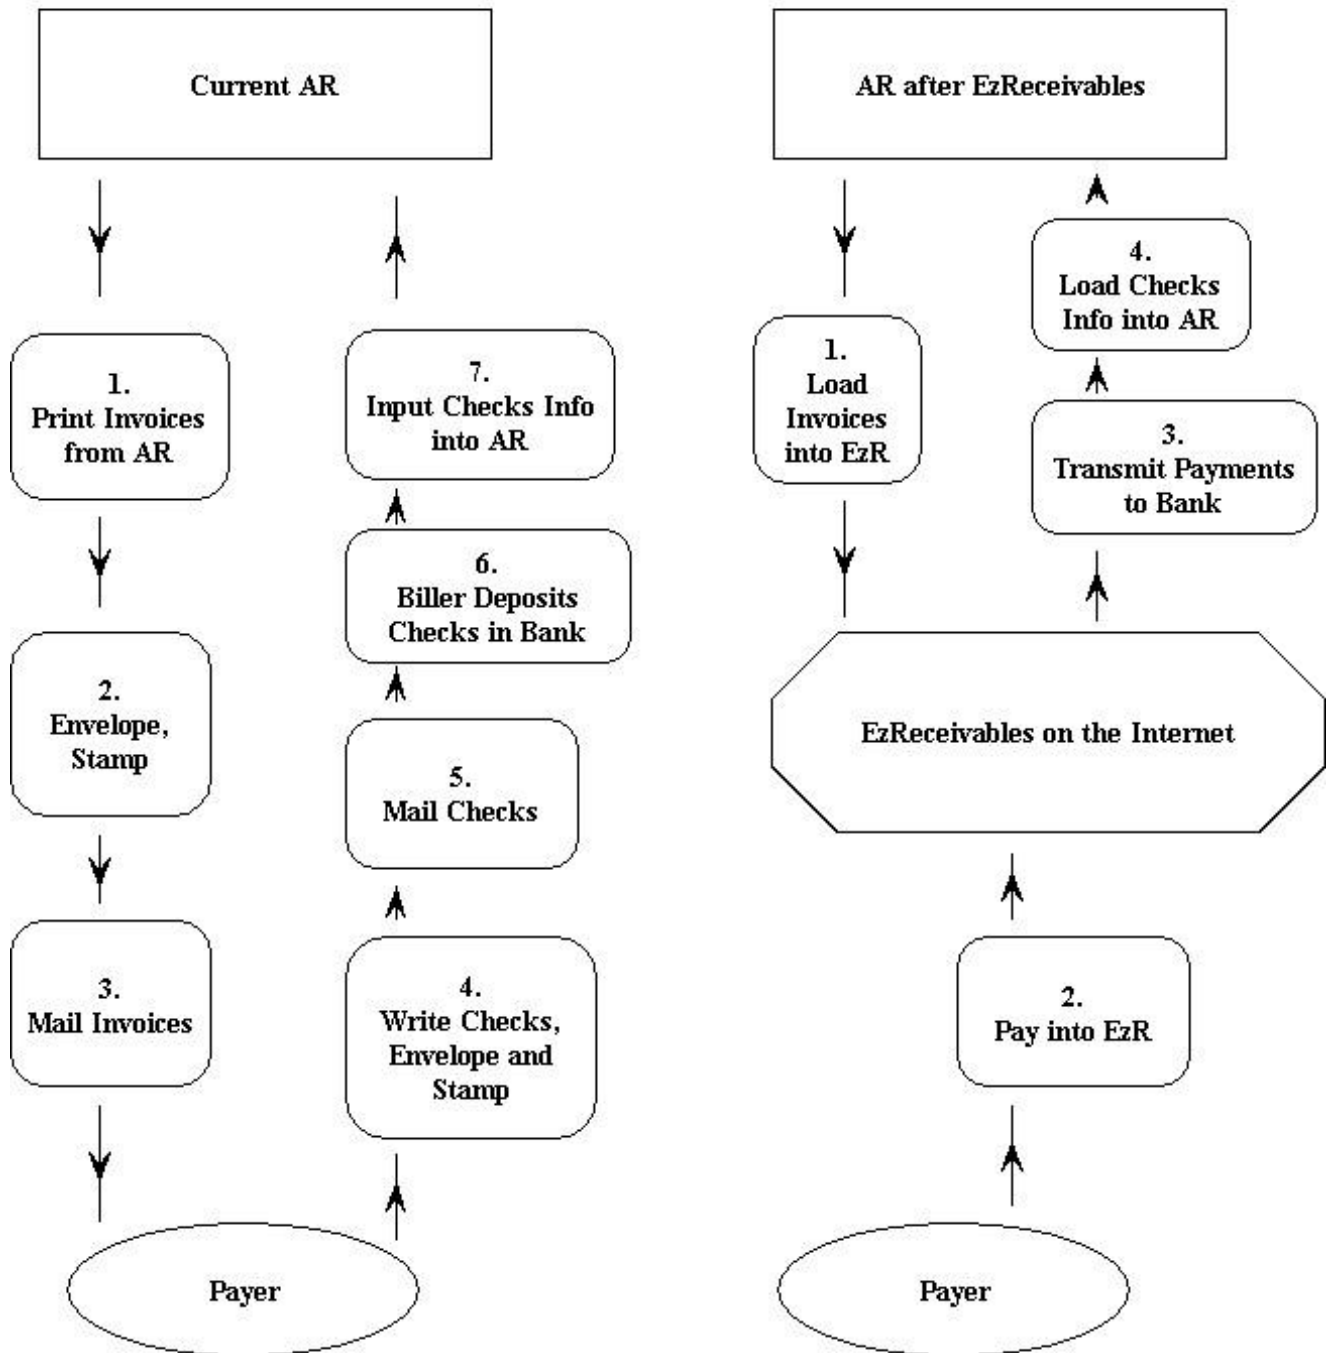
Current AR

1.
Print Invoices from AR

2.
Envelope, Stamp

3.
Mail Invoices

Payer

4.
Write Checks, Envelope and Stamp

5.
Mail Checks

6.
Biller Deposits Checks in Bank

7.
Input Checks Info into AR

AR after EzReceivables

1.
Load Invoices into EzR

EzReceivables on the Internet

2.
Pay into EzR

Payer

3.
Transmit Payments to Bank

4.
Load Checks Info into AR